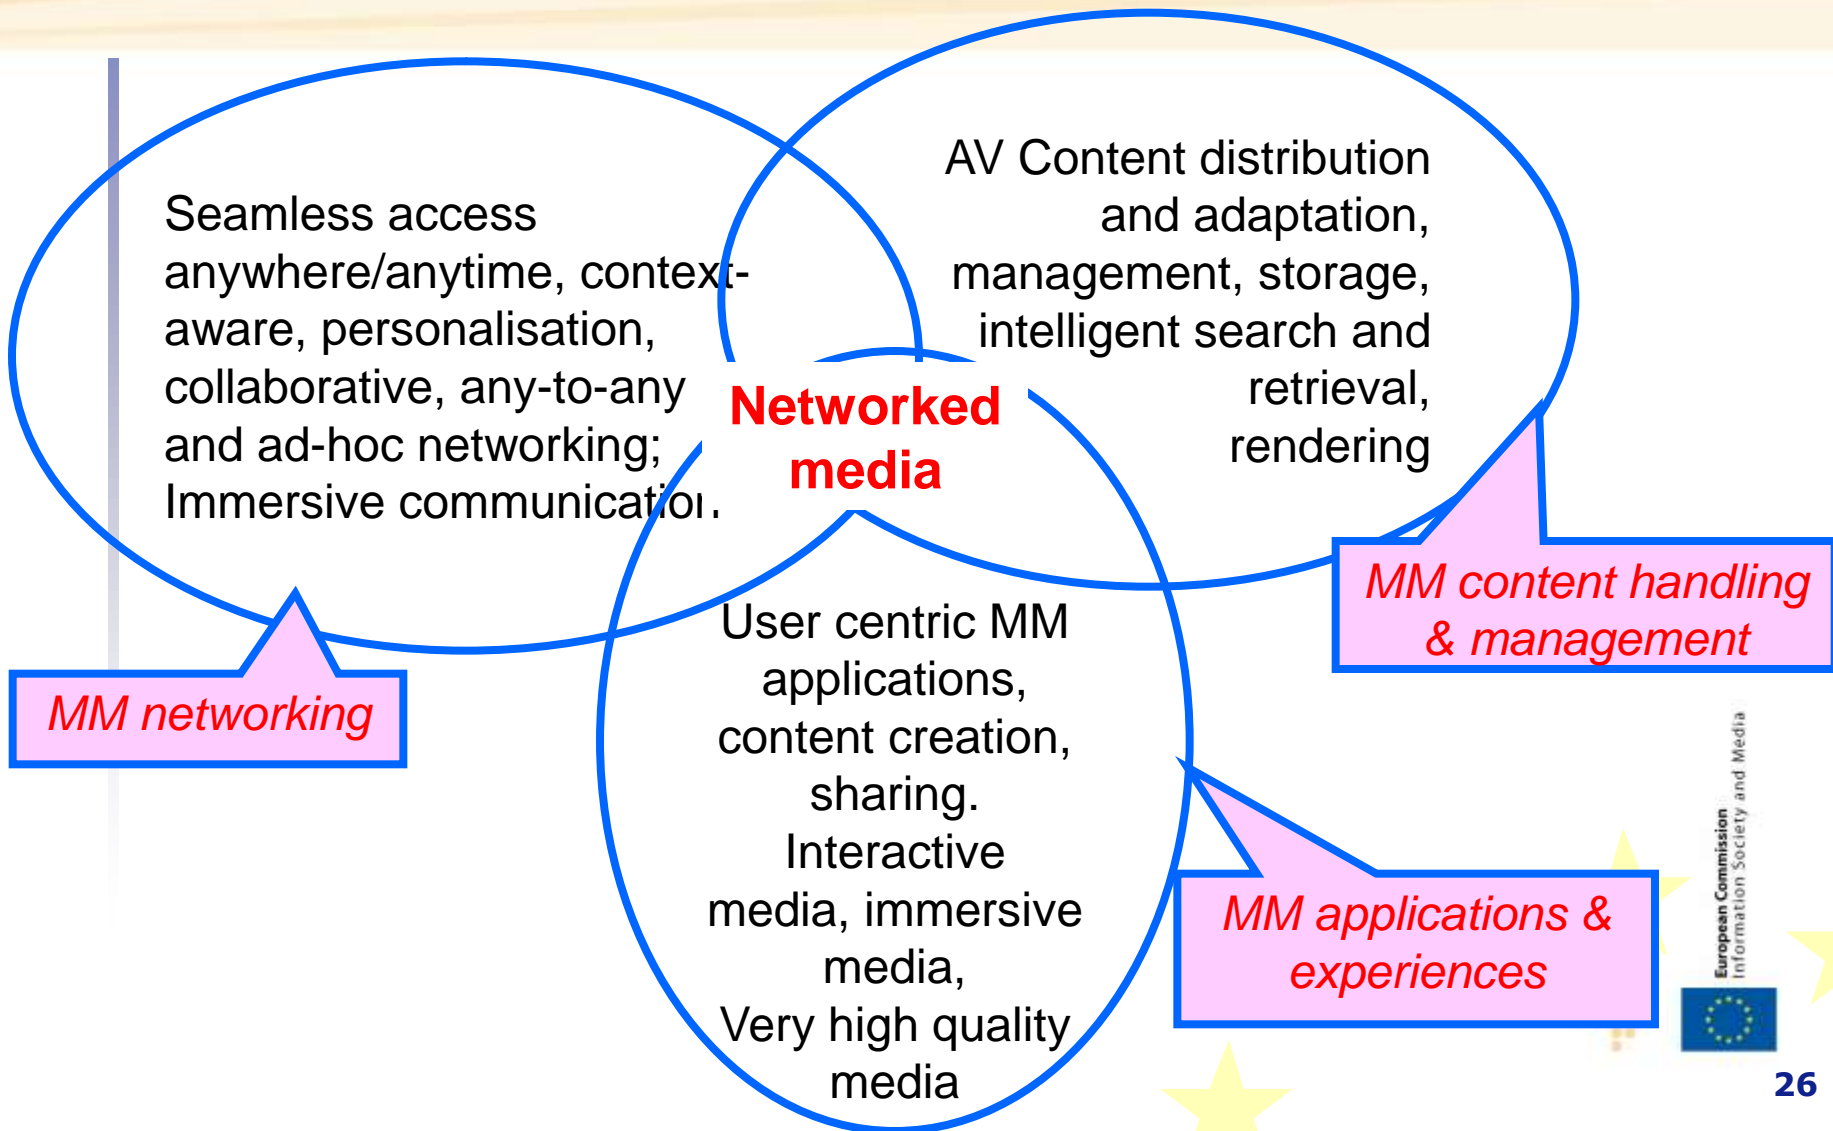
Seamless access anywhere/anytime, context-aware, personalisation, collaborative, any-to-any and ad-hoc networking; Immersive communicatio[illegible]

AV Content distribution and adaptation, management, storage, intelligent search and retrieval, rendering

Networked media

User centric MM applications, content creation, sharing. Interactive media, immersive media, Very high quality media

MM networking

MM content handling & management

MM applications & experiences

European Commission
Information Society and Media

26